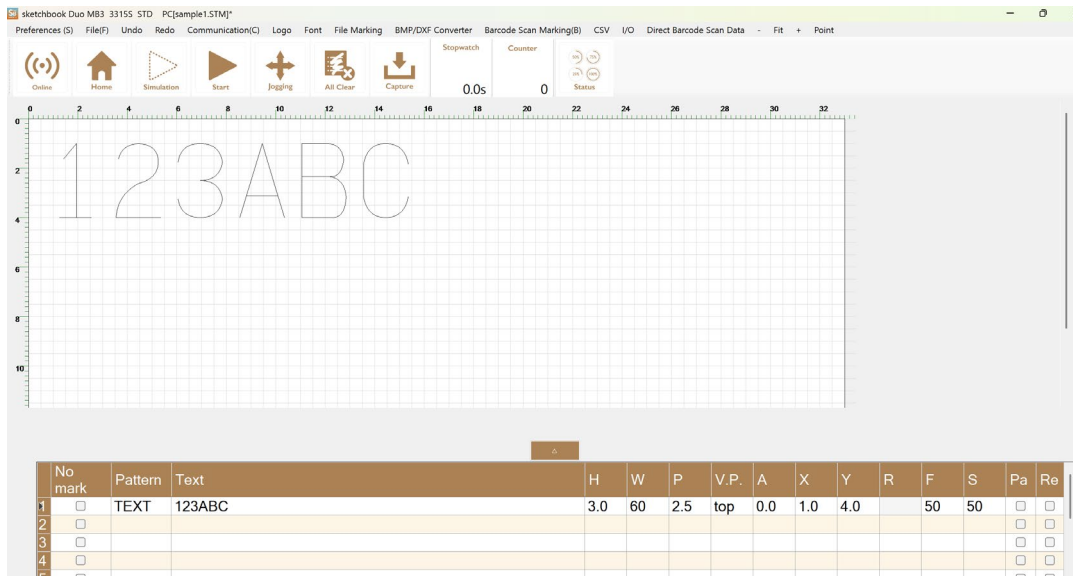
sketchbook Duo MB3 3315S STD PC[sample1.STM]*

Preferences (S) File(F) Undo Redo Communication(C) Logo Font File Marking BMP/DXF Converter Barcode Scan Marking(B) CSV I/O Direct Barcode Scan Data - Fit + Point

Online Home Simulation Start Jogging All Clear Capture

Stopwatch 0.0s

Counter 0

Status

0 2 4 6 8 10 12 14 16 18 20 22 24 26 28 30 32

0 2 4 6 8 10

123ABC

| | No mark | Pattern | Text | H | W | P | V.P. | A | X | Y | R | F | S | Pa | Re |
|---|---|---|---|---|---|---|---|---|---|---|---|---|---|---|---|
| 1 | ☐ | TEXT | 123ABC | 3.0 | 60 | 2.5 | top | 0.0 | 1.0 | 4.0 | | 50 | 50 | ☐ | ☐ |
| 2 | ☐ | | | | | | | | | | | | | ☐ | ☐ |
| 3 | ☐ | | | | | | | | | | | | | ☐ | ☐ |
| 4 | ☐ | | | | | | | | | | | | | ☐ | ☐ |